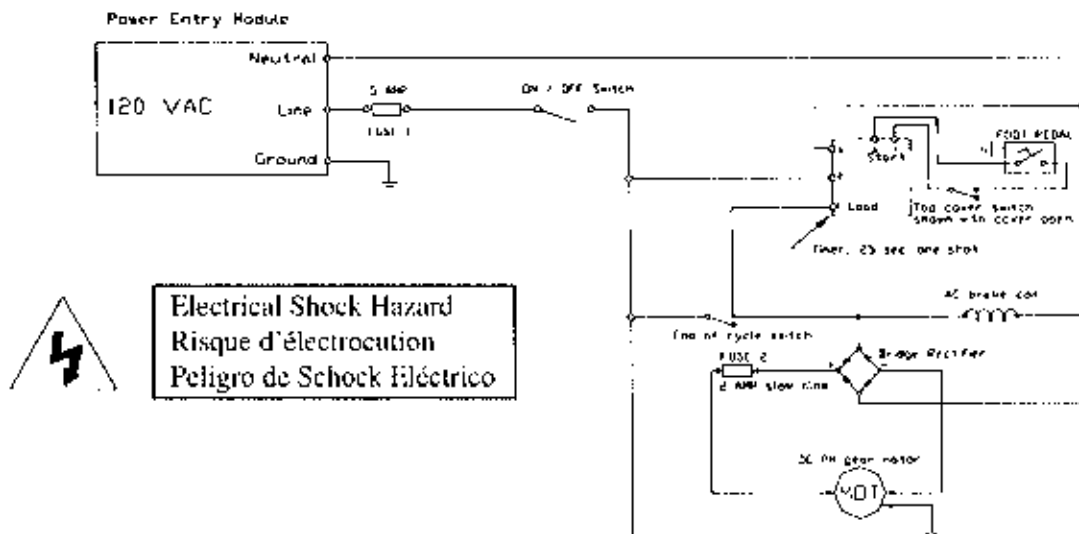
Power Entry Module

120 VAC

Neutral

Line

Ground

5 AMP

FUSE 1

ON / OFF Switch

Start

FOOT PEDAL

Top cover switch shown with cover open

Load

Timer, 25 sec one shot

Electrical Shock Hazard
Risque d'électrocution
Peligro de Schock Eléctrico

AC brake coil

End of cycle switch

FUSE 2

2 AMP slow blow

Bridge Rectifier

DC PM gear motor

MOT